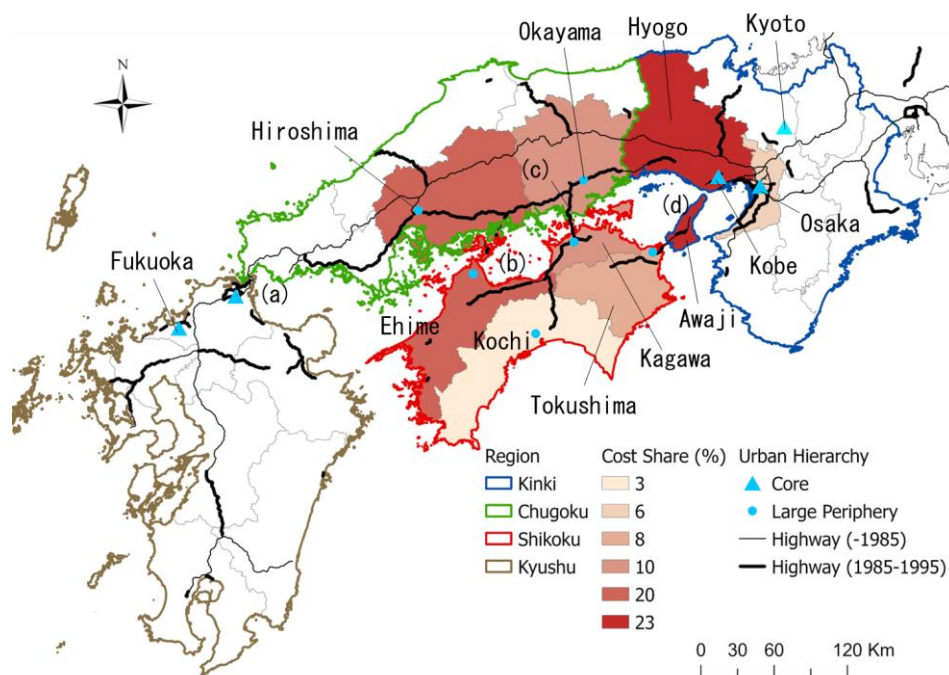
N

Okayama

Hyogo

Kyoto

Hiroshima

(c)

(d)

Osaka

Kobe

Fukuoka

(a)

(b)

Ehime

Awaji

Kochi

Kagawa

Tokushima

| Region | Cost Share (%) | Urban Hierarchy |
|---|---|---|
| Kinki | 3 | Core |
| Chugoku | 6 | Large Periphery |
| Shikoku | 8 | Highway (-1985) |
| Kyushu | 10 | Highway (1985-1995) |
| | 20 | |
| | 23 | |

0 30 60 120 Km